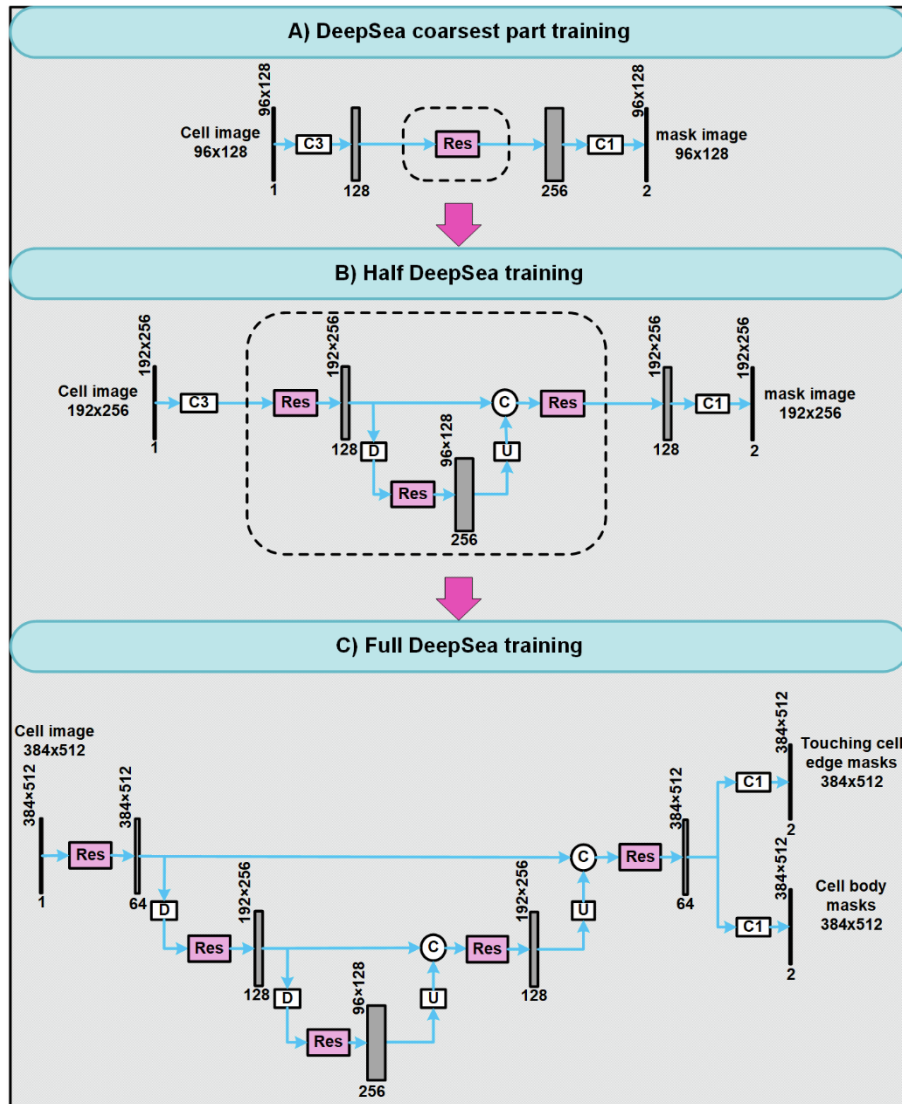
A) DeepSea coarsest part training

96x128
Cell image
96x128
1
C3
128
Res
256
C1
96x128
mask image
96x128
2

B) Half DeepSea training

192x256
Cell image
192x256
1
C3
Res
192x256
128
D
Res
96x128
256
U
C
Res
192x256
128
C1
192x256
mask image
192x256
2

C) Full DeepSea training

Cell image
384x512
384×512
1
Res
384x512
64
D
Res
192x256
128
D
Res
96x128
256
U
C
Res
192x256
128
U
C
Res
384x512
64
C1
384x512
Touching cell edge masks
384x512
2
C1
384x512
Cell body masks
384x512
2